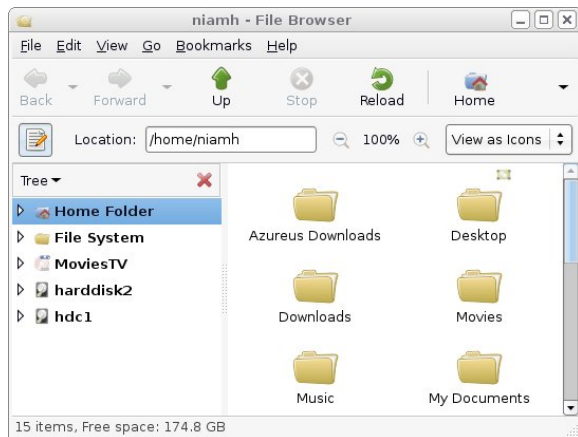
niamh - File Browser

File Edit View Go Bookmarks Help

Back Forward Up Stop Reload Home

Location: /home/niamh 100% View as Icons

Tree

Home Folder
File System
MoviesTV
harddisk2
hdc1

Azureus Downloads
Desktop
Downloads
Movies
Music
My Documents

15 items, Free space: 174.8 GB